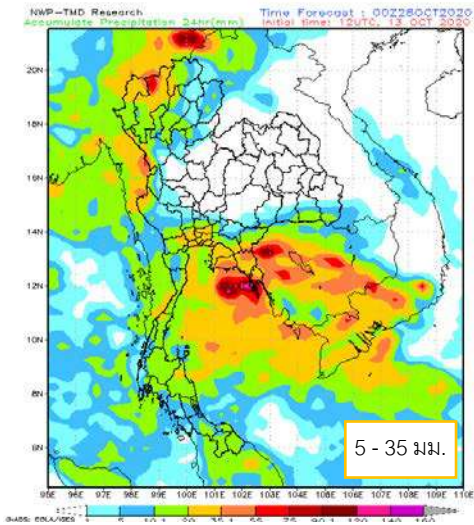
NWP-TMD Research
Accumulate Precipitation 24hr(mm)
Time Forecast : 00Z26OCT2020
Initial time: 12UTC, 13 OCT 2020

20N
18N
16N
14N
12N
10N
8N
6N

95E 96E 97E 98E 99E 100E 101E 102E 103E 104E 105E 106E 107E 108E 109E 110E

5 - 35 มม.

1 5 10.1 20 35.1 55 75 90.1 120 140 160